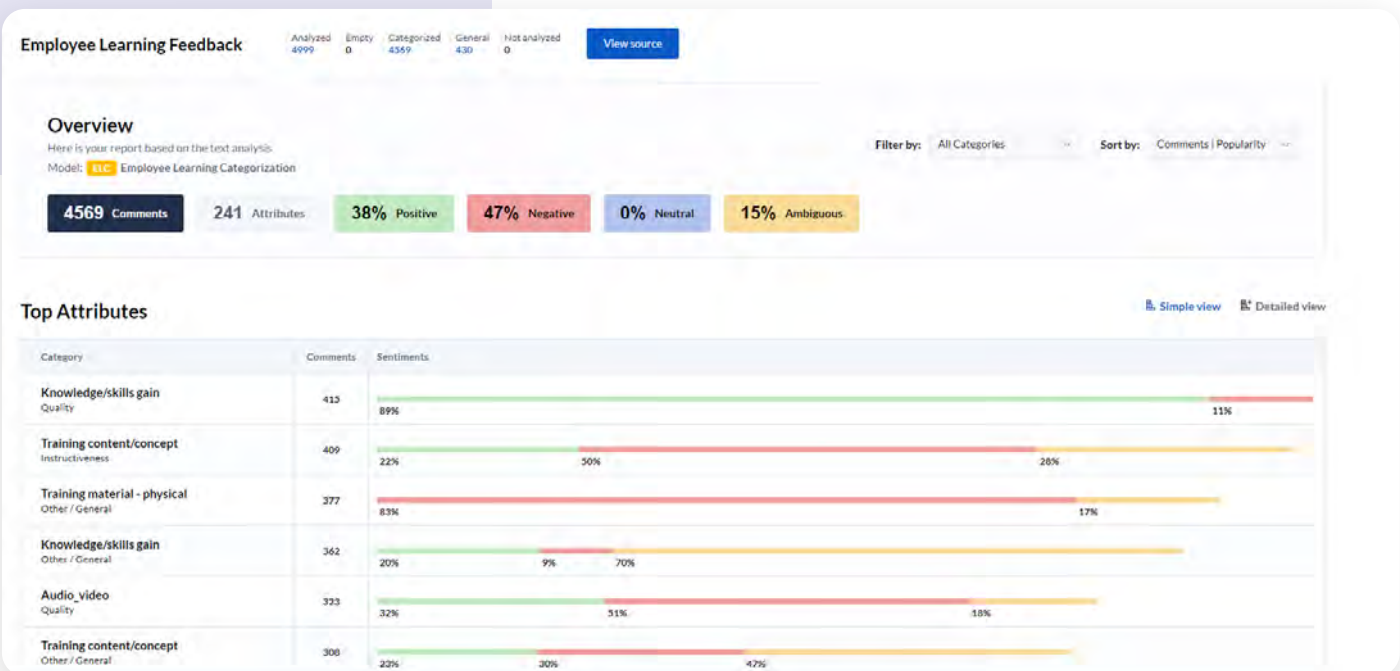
Employee Learning Feedback

| Analyzed | Empty | Categorized | General | Not analyzed |
|---|---|---|---|---|
| 4999 | 0 | 4569 | 430 | 0 |

View source

Overview

Here is your report based on the text analysis

Model: ELC Employee Learning Categorization

Filter by: All Categories

Sort by: Comments | Popularity

4569 Comments

241 Attributes

38% Positive

47% Negative

0% Neutral

15% Ambiguous

Top Attributes

Simple view

Detailed view

| Category | Comments | Sentiments |
|---|---|---|
| Knowledge/skills gain<br>Quality | 413 | 89% 11% |
| Training content/concept<br>Instructiveness | 409 | 22% 50% 28% |
| Training material - physical<br>Other / General | 377 | 83% 17% |
| Knowledge/skills gain<br>Other / General | 362 | 20% 9% 70% |
| Audio_video<br>Quality | 323 | 32% 51% 18% |
| Training content/concept<br>Other / General | 308 | 23% 30% 47% |